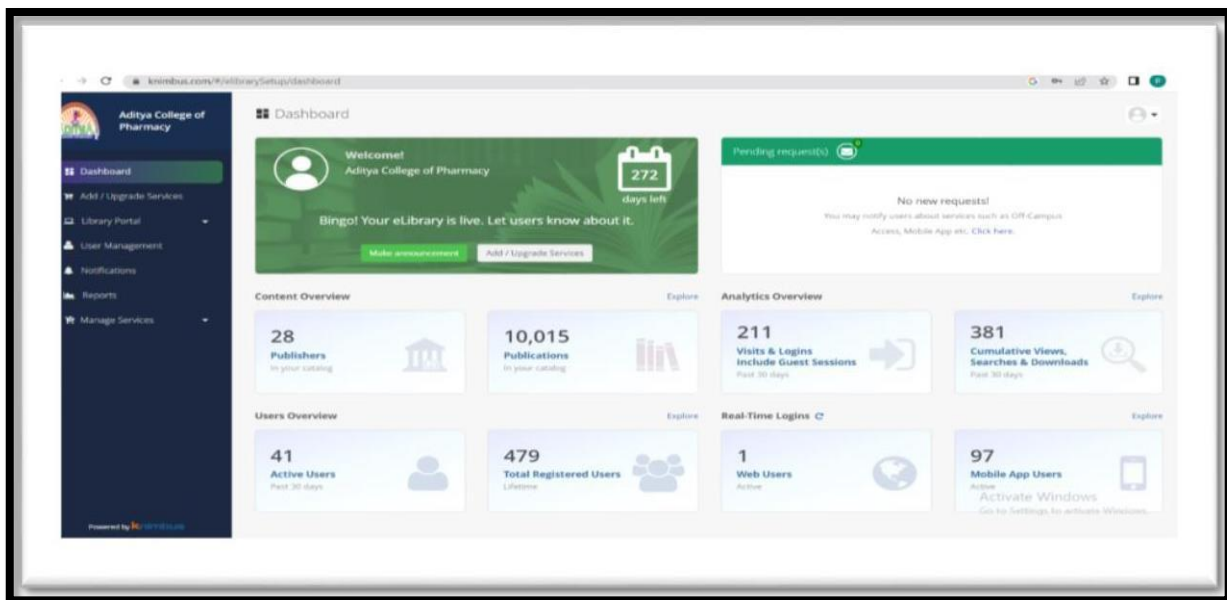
knimbus.com/#/elibrarySetup/dashboard

Aditya College of Pharmacy

Dashboard
Add / Upgrade Services
Library Portal
User Management
Notifications
Reports
Manage Services

Powered by knimbus

Dashboard

Welcome!
Aditya College of Pharmacy
272
days left
Bingo! Your eLibrary is live. Let users know about it.
Make announcement
Add / Upgrade Services

Pending request(s) 0
No new requests!
You may notify users about services such as Off-Campus Access, Mobile App etc. Click here.

Content Overview
Explore
28
Publishers
In your catalog
10,015
Publications
In your catalog

Analytics Overview
Explore
211
Visits & Logins
Include Guest Sessions
Past 30 days
381
Cumulative Views, Searches & Downloads
Past 30 days

Users Overview
Explore
41
Active Users
Past 30 days
479
Total Registered Users
Lifetime

Real-Time Logins
Explore
1
Web Users
Active
97
Mobile App Users
Active

Activate Windows
Go to Settings to activate Windows.